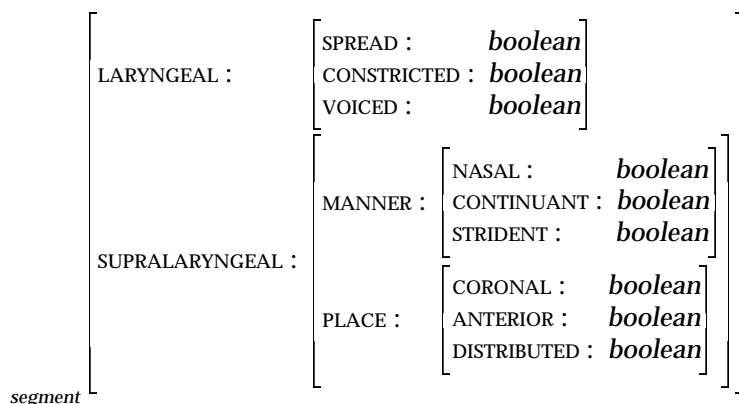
LARYNGEAL : SPREAD : *boolean* CONSTRICTED : *boolean* VOICED : *boolean*

SUPRALARYNGEAL : MANNER : NASAL : *boolean* CONTINUANT : *boolean* STRIDENT : *boolean*

PLACE : CORONAL : *boolean* ANTERIOR : *boolean* DISTRIBUTED : *boolean*

*segment*